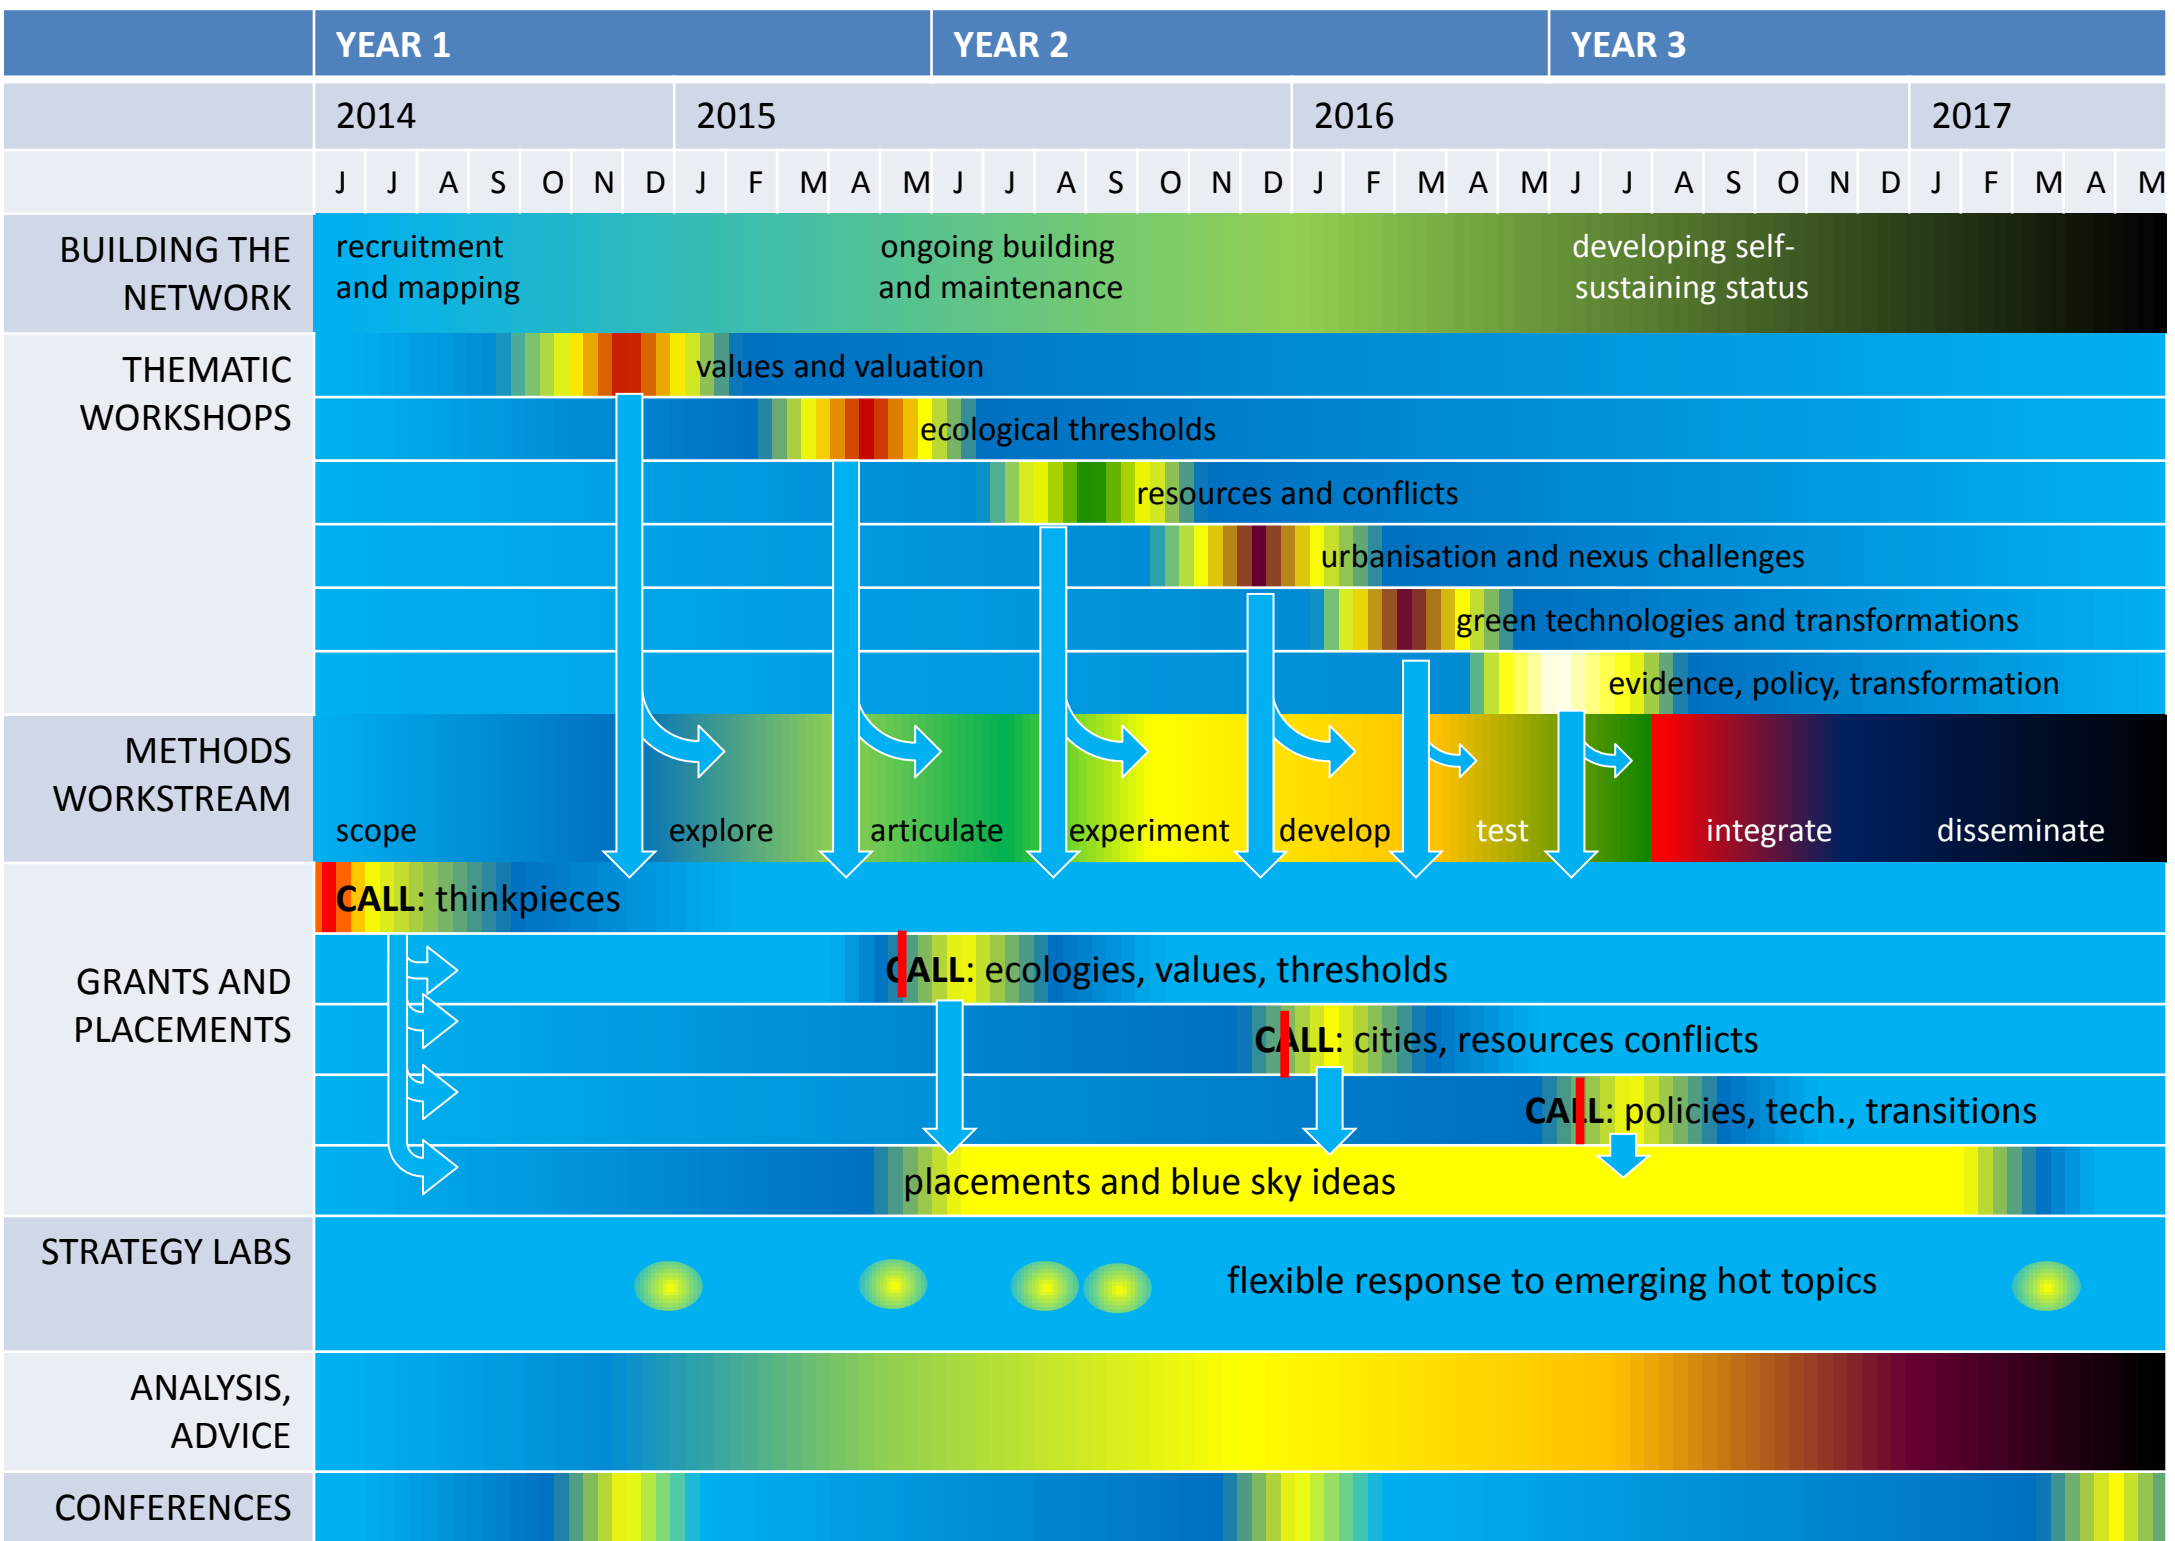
| | YEAR 1 | YEAR 2 | YEAR 3 |
|---|---|---|---|

| | 2014 | 2015 | 2016 | 2017 |
|---|---|---|---|---|

J J A S O N D J F M A M J J A S O N D J F M A M J J A S O N D J F M A M

BUILDING THE NETWORK

recruitment and mapping

ongoing building and maintenance

developing self-sustaining status

THEMATIC WORKSHOPS

values and valuation

ecological thresholds

resources and conflicts

urbanisation and nexus challenges

green technologies and transformations

evidence, policy, transformation

METHODS WORKSTREAM

scope

explore

articulate

experiment

develop

test

integrate

disseminate

GRANTS AND PLACEMENTS

CALL: thinkpieces

CALL: ecologies, values, thresholds

CALL: cities, resources conflicts

CALL: policies, tech., transitions

placements and blue sky ideas

STRATEGY LABS

flexible response to emerging hot topics

ANALYSIS, ADVICE

CONFERENCES